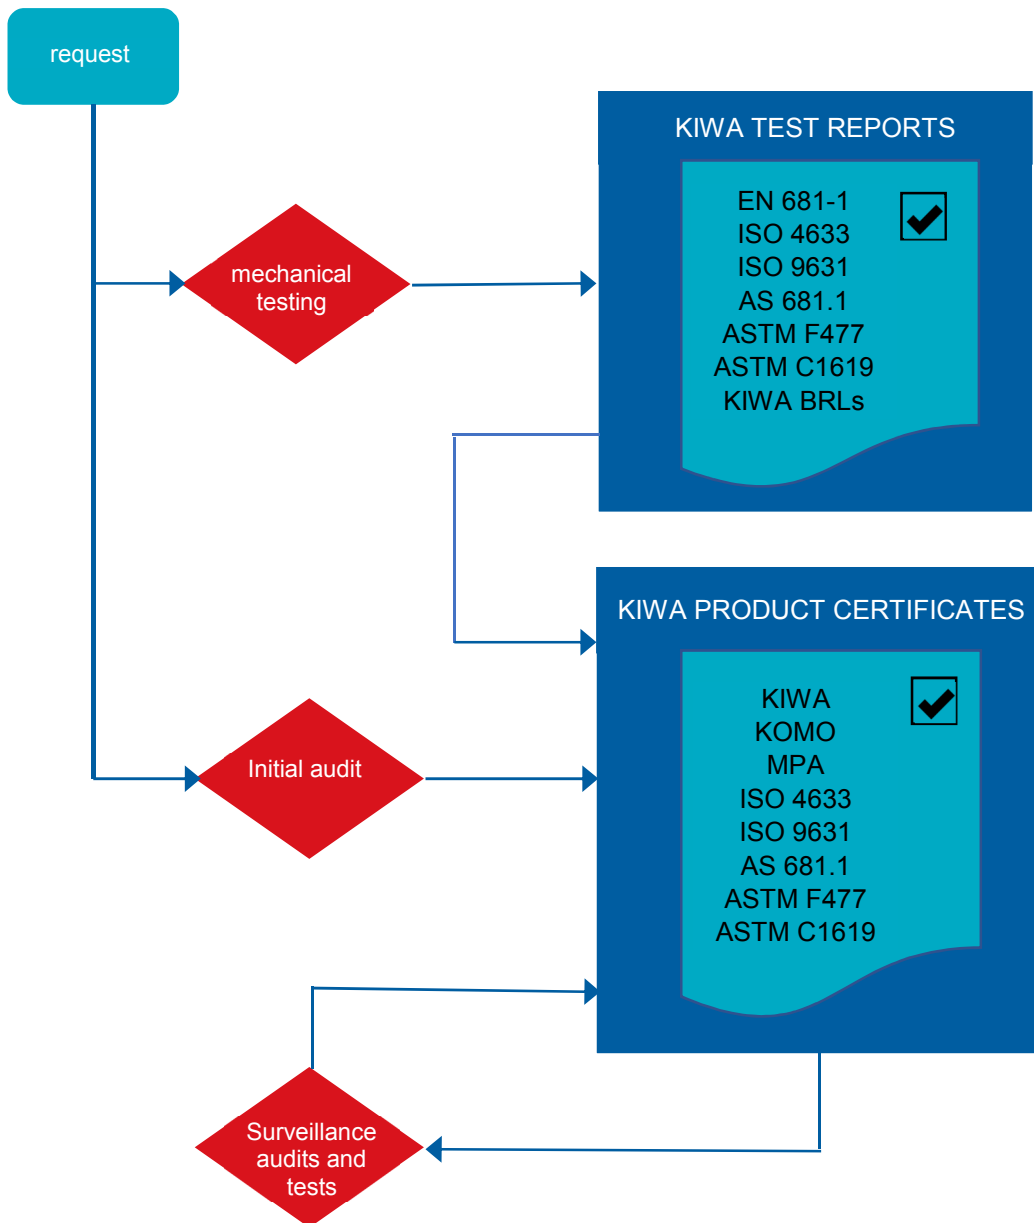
request

mechanical testing

KIWA TEST REPORTS

EN 681-1
ISO 4633
ISO 9631
AS 681.1
ASTM F477
ASTM C1619
KIWA BRLs

KIWA PRODUCT CERTIFICATES

KIWA
KOMO
MPA
ISO 4633
ISO 9631
AS 681.1
ASTM F477
ASTM C1619

Initial audit

Surveillance audits and tests